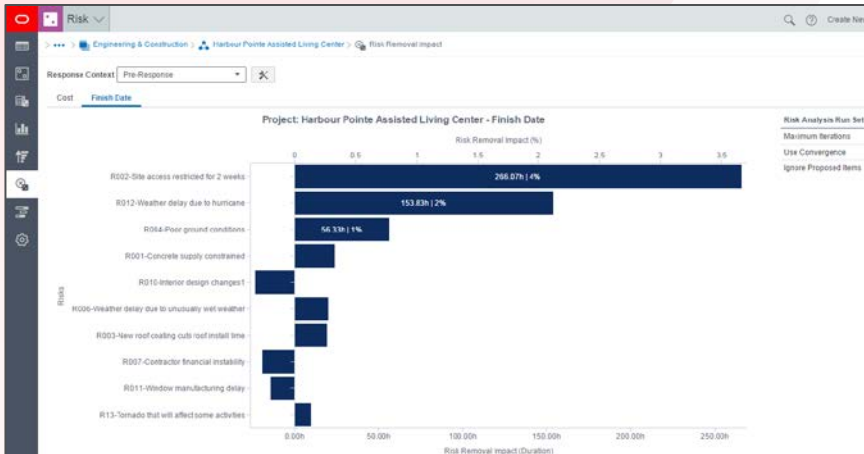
Risk

Create Ne

> ••• > Engineering & Construction > Harbour Pointe Assisted Living Center > Risk Removal Impact

Response Context Pre-Response

Cost Finish Date

Project: Harbour Pointe Assisted Living Center - Finish Date

Risk Removal Impact (%)

0 0.5 1 1.5 2 2.5 3 3.5

R002-Site access restricted for 2 weeks
R012-Weather delay due to hurricane
R004-Poor ground conditions
R001-Concrete supply constrained
R010-Interior design changes1
R006-Weather delay due to unusually wet weather
R003-New roof coating cuts roof install time
R007-Contractor financial instability
R011-Window manufacturing delay
R13-Tornado that will affect some activities

266.07h | 4%
153.83h | 2%
56.33h | 1%

Risks

0.00h 50.00h 100.00h 150.00h 200.00h 250.00h

Risk Removal Impact (Duration)

Risk Analysis Run Set
Maximum Iterations
Use Convergence
Ignore Proposed Items